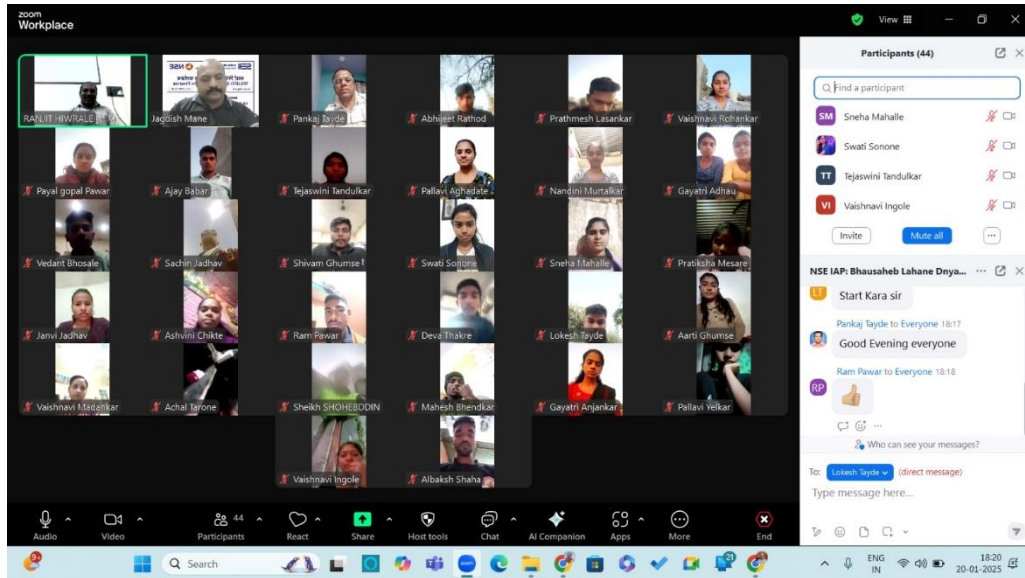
zoom
Workplace

View

RANJIT HIWRALE
Jagdish Mane
Pankaj Tayde
Abhijeet Rathod
Prathmesh Lasankar
Vaishnavi Rohankar
Payal gopal Pawar
Ajay Babar
Tejaswini Tandulkar
Pallavi Aghadate
Nandini Murtalkar
Gayatri Adhau
Vedant Bhosale
Sachin Jadhav
Shivam Ghumse
Swati Sonone
Sneha Mahalle
Pratiksha Mesare
Janvi Jadhav
Ashvini Chikte
Ram Pawar
Deva Thakre
Lokesh Tayde
Aarti Ghumse
Vaishnavi Madankar
Achal Tarone
Sheikh SHOHEBODIN
Mahesh Bhendkar
Gayatri Anjankar
Pallavi Yelkar
Vaishnavi Ingole
Albaksh Shaha

Participants (44)
Find a participant
SM Sneha Mahalle
Swati Sonone
TT Tejaswini Tandulkar
VI Vaishnavi Ingole
Invite
Mute all

NSE IAP: Bhausaheb Lahane Dnya...
LT Start Kara sir
Pankaj Tayde to Everyone 18:17
Good Evening everyone
Ram Pawar to Everyone 18:18
RP
Who can see your messages?
To: Lokesh Tayde (direct message)
Type message here...

Audio
Video
44
Participants
React
Share
Host tools
Chat
AI Companion
Apps
More
End

Search
ENG
IN
18:20
20-01-2025